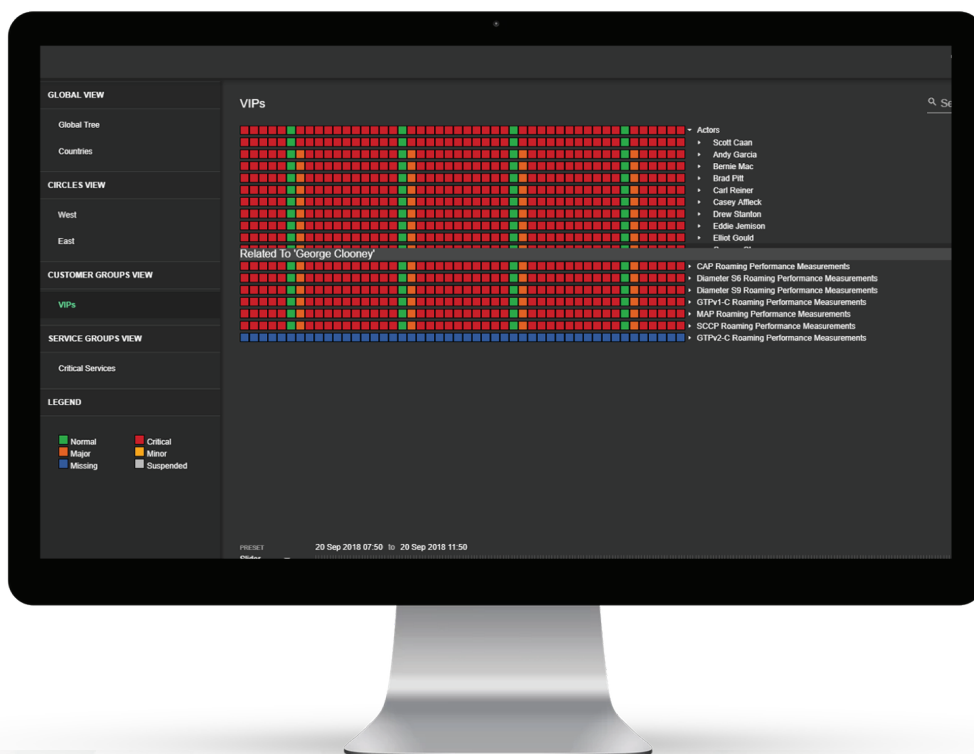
GLOBAL VIEW

Global Tree

Countries

CIRCLES VIEW

West

East

CUSTOMER GROUPS VIEW

VIPs

SERVICE GROUPS VIEW

Critical Services

LEGEND

Normal
Critical
Major
Minor
Missing
Suspended

VIPs

Se

Actors
Scott Caan
Andy Garcia
Bernie Mac
Brad Pitt
Carl Reiner
Casey Affleck
Drew Stanton
Eddie Jemison
Elliot Gould

Related To 'George Clooney'

CAP Roaming Performance Measurements
Diameter S6 Roaming Performance Measurements
Diameter S9 Roaming Performance Measurements
GTPv1-C Roaming Performance Measurements
MAP Roaming Performance Measurements
SCCP Roaming Performance Measurements
GTPv2-C Roaming Performance Measurements

PRESET
Slider

20 Sep 2018 07:50 to 20 Sep 2018 11:50